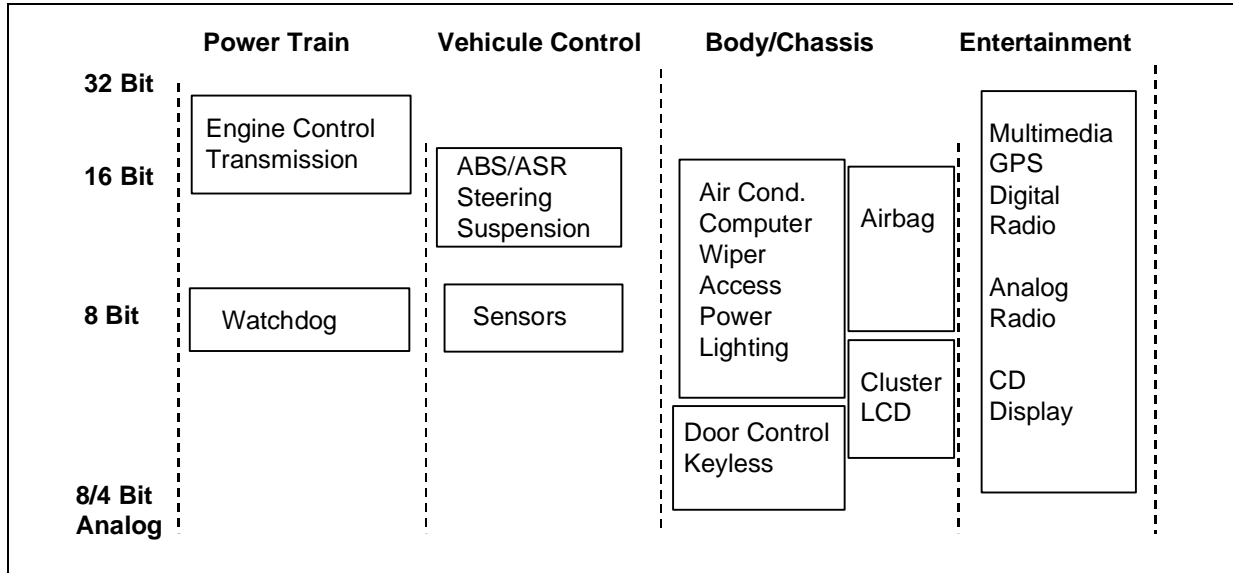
Power Train
Vehicule Control
Body/Chassis
Entertainment

32 Bit
16 Bit
8 Bit
8/4 Bit
Analog

Engine Control
Transmission

Watchdog

ABS/ASR
Steering
Suspension

Sensors

Air Cond.
Computer
Wiper
Access
Power
Lighting

Airbag

Cluster
LCD

Door Control
Keyless

Multimedia
GPS
Digital
Radio

Analog
Radio

CD
Display